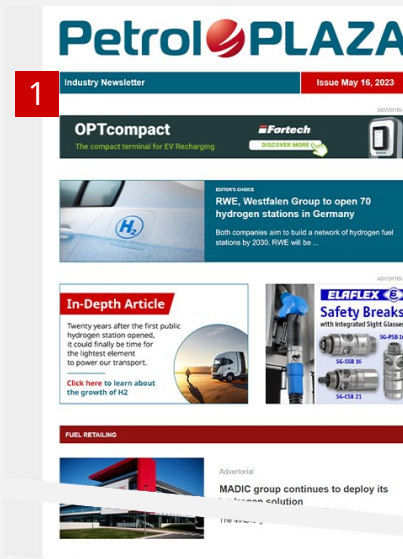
Petrol PLAZA

1

Industry Newsletter

Issue May 16, 2023

ADVERTISEMENT

OPTcompact

The compact terminal for EV Recharging

Fortech

DISCOVER MORE

$H_2$

EDITOR'S CHOICE

RWE, Westfalen Group to open 70 hydrogen stations in Germany

Both companies aim to build a network of hydrogen fuel stations by 2030. RWE will be ...

ADVERTISEMENT

In-Depth Article

Twenty years after the first public hydrogen station opened, it could finally be time for the lightest element to power our transport.

Click here to learn about the growth of H2

ELAFLEX

Safety Breaks

with Integrated Sight Glasses

SG-SSB 16

SG-PSB 1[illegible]

SG-CSB 21

FUEL RETAILING

Advertorial

MADIC group continues to deploy its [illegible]drogen solution

The MADIC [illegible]